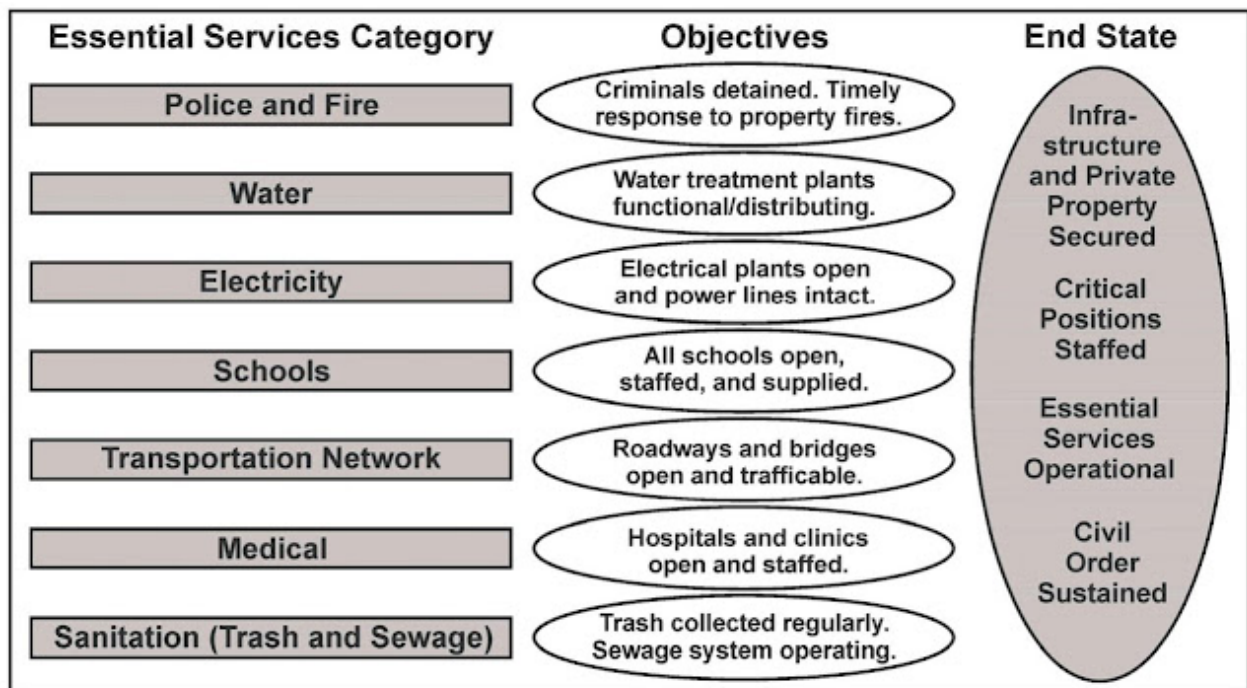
Essential Services Category

Objectives

End State

Police and Fire

Criminals detained. Timely response to property fires.

Water

Water treatment plants functional/distributing.

Electricity

Electrical plants open and power lines intact.

Schools

All schools open, staffed, and supplied.

Transportation Network

Roadways and bridges open and trafficable.

Medical

Hospitals and clinics open and staffed.

Sanitation (Trash and Sewage)

Trash collected regularly. Sewage system operating.

Infrastructure and Private Property Secured

Critical Positions Staffed

Essential Services Operational

Civil Order Sustained